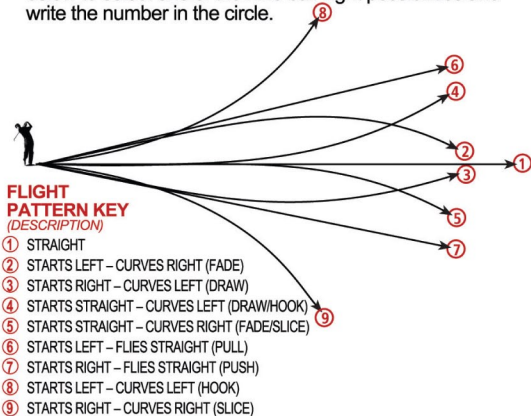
write the number in the circle.

8
6
4
2
1
3
5
7
9

FLIGHT PATTERN KEY
(DESCRIPTION)
① STRAIGHT
② STARTS LEFT – CURVES RIGHT (FADE)
③ STARTS RIGHT – CURVES LEFT (DRAW)
④ STARTS STRAIGHT – CURVES LEFT (DRAW/HOOK)
⑤ STARTS STRAIGHT – CURVES RIGHT (FADE/SLICE)
⑥ STARTS LEFT – FLIES STRAIGHT (PULL)
⑦ STARTS RIGHT – FLIES STRAIGHT (PUSH)
⑧ STARTS LEFT – CURVES LEFT (HOOK)
⑨ STARTS RIGHT – CURVES RIGHT (SLICE)